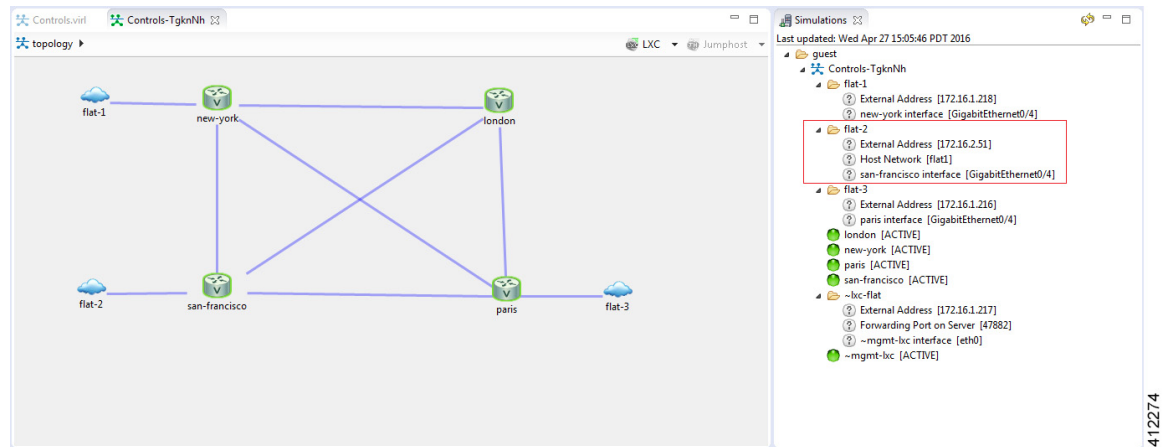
Controls.virl Controls-TgknNh

topology

LXC Jumphost

flat-1
new-york
london
flat-2
san-francisco
paris
flat-3

Simulations

Last updated: Wed Apr 27 15:05:46 PDT 2016

guest
Controls-TgknNh
flat-1
External Address [172.16.1.218]
new-york interface [GigabitEthernet0/4]
flat-2
External Address [172.16.2.51]
Host Network [flat1]
san-francisco interface [GigabitEthernet0/4]
flat-3
External Address [172.16.1.216]
paris interface [GigabitEthernet0/4]
london [ACTIVE]
new-york [ACTIVE]
paris [ACTIVE]
san-francisco [ACTIVE]
~lxc-flat
External Address [172.16.1.217]
Forwarding Port on Server [47882]
~mgmt-lxc interface [eth0]
~mgmt-lxc [ACTIVE]

412274